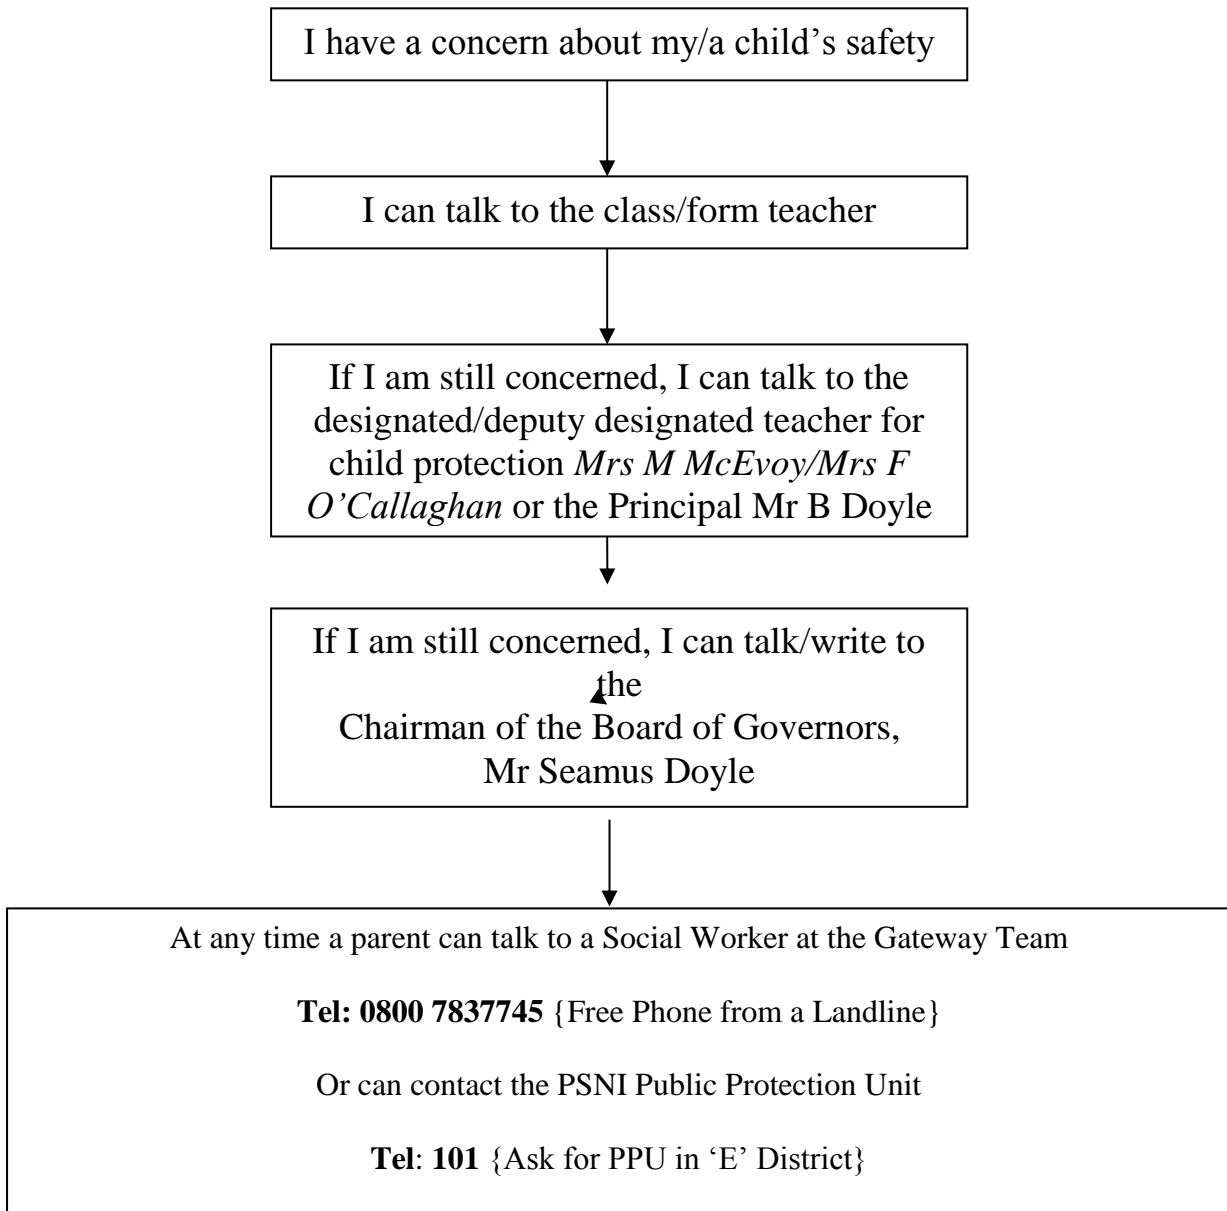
I have a concern about my/a child’s safety

I can talk to the class/form teacher

If I am still concerned, I can talk to the designated/deputy designated teacher for child protection *Mrs M McEvoy/Mrs F O’Callaghan* or the Principal Mr B Doyle

If I am still concerned, I can talk/write to the Chairman of the Board of Governors, Mr Seamus Doyle

At any time a parent can talk to a Social Worker at the Gateway Team

**Tel: 0800 7837745** {Free Phone from a Landline}

Or can contact the PSNI Public Protection Unit

**Tel**: **101** {Ask for PPU in ‘E’ District}